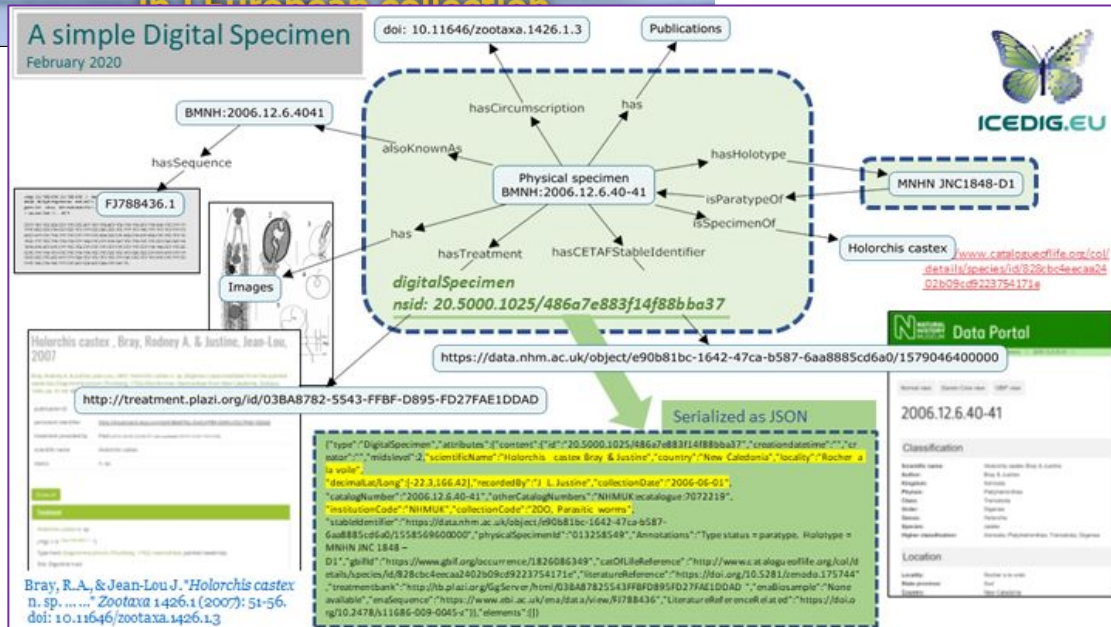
A simple Digital Specimen
February 2020

doi: 10.11646/zootaxa.1426.1.3

Publications

ICEDIG.EU

BMNH:2006.12.6.4041

hasCircumscription

has

alsoKnownAs

hasSequence

FJ788436.1

Physical specimen
BMNH:2006.12.6.40-41

hasHolotype

isParatypeOf

MNHN JNC1848-D1

isSpecimenOf

Holorchis castex

www.catalogueoflife.org/col/details/species/id/828cbc4eecaa2402b09cd9223754171e

has

hasTreatment

hasCETAFStableIdentifier

Images

digitalSpecimen
nsid: 20.5000.1025/486a7e883f14f88bba37

Holorchis castex , Bray, Rodney A. & Justine, Jean-Lou, 2007

Data Portal

https://data.nhm.ac.uk/object/e90b81bc-1642-47ca-b587-6aa8885cd6a0/1579046400000

http://treatment.plazi.org/id/03BA8782-5543-FFBF-D895-FD27FAE1DDAD

Serialized as JSON

2006.12.6.40-41

Classification

{"type":"DigitalSpecimen","attributes":{"content":{"id":"20.5000.1025/486a7e883f14f88bba37","creationdatetime":"","creator":"","midslevel":2,"scientificName":"Holorchis castex Bray & Justine","country":"New Caledonia","locality":"Rocher a la voile","decimalLat/Long":[-22.3,166.42],"recordedBy":"J. L. Justine","collectionDate":"2006-06-01","catalogNumber":"2006.12.6.40-41","otherCatalogNumbers":"NHMUK:ecatalogue:7072219","institutionCode":"NHMUK","collectionCode":"ZOO, Parasitic worms","stableIdentifier":"https://data.nhm.ac.uk/object/e90b81bc-1642-47ca-b587-6aa8885cd6a0/1558569600000","physicalSpecimenId":"013258549","Annotations":"Type status = paratype. Holotype = MNHN JNC 1848 – D1","gbifId":"https://www.gbif.org/occurrence/1826086349","catOfLifeReference":"http://www.catalogueoflife.org/col/details/species/id/828cbc4eecaa2402b09cd9223754171e","literatureReference":"https://doi.org/10.5281/zenodo.175744","treatmentbank":"http://tb.plazi.org/GgServer/html/03BA87825543FFBFD895FD27FAE1DDAD","enaBiosample":"None available","enaSequence":"https://www.ebi.ac.uk/ena/data/view/FJ788436","LiteratureReferenceRelated":"https://doi.org/10.2478/s11686-009-0045-z"},"elements":[]}}

Location

Bray, R.A., & Jean-Lou J. "Holorchis castex n. sp. ... ..." Zootaxa 1426.1 (2007): 51-56. doi: 10.11646/zootaxa.1426.1.3